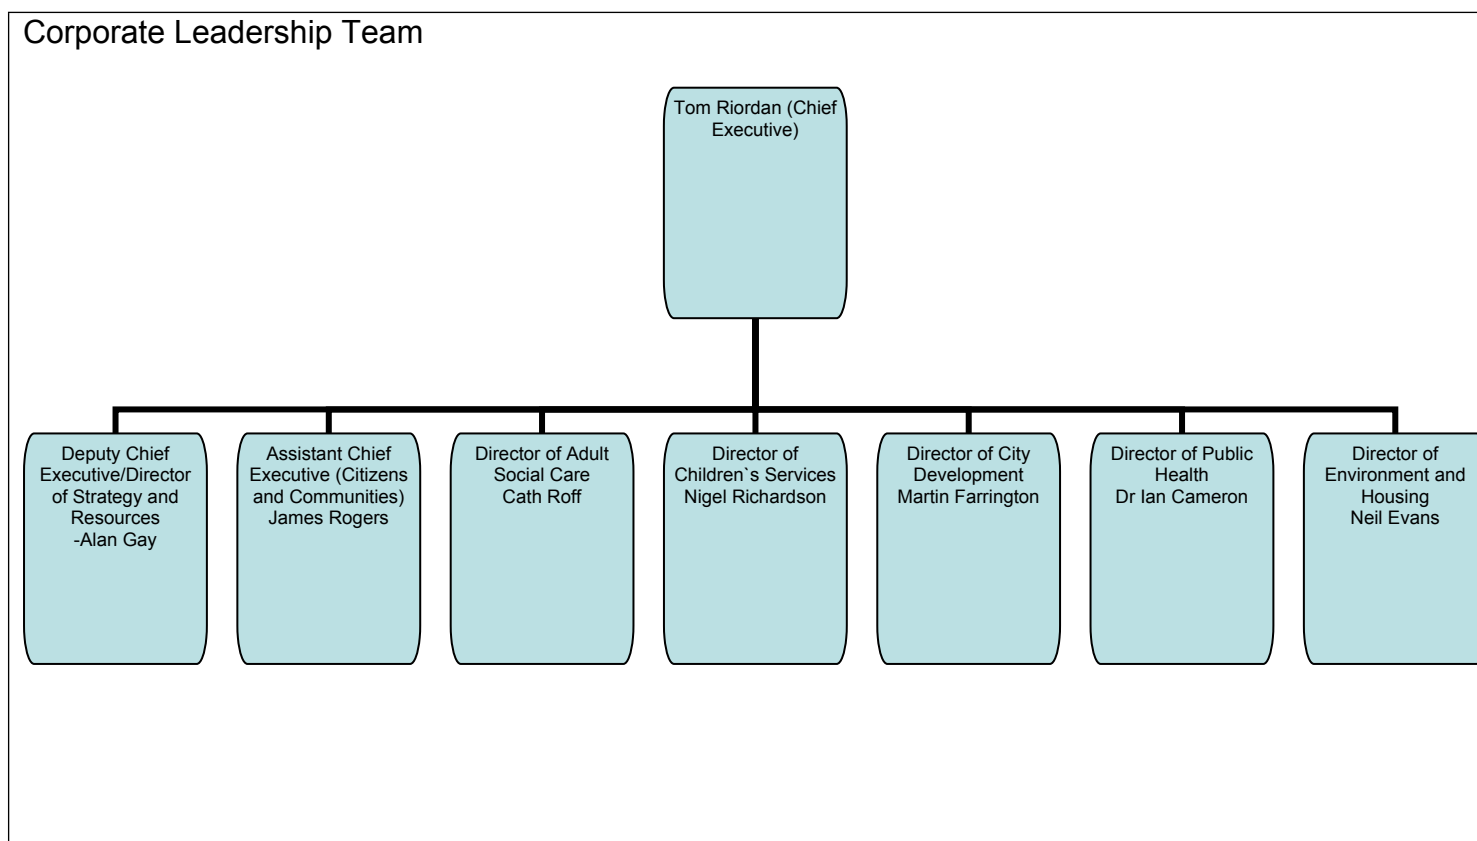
Corporate Leadership Team

Tom Riordan (Chief Executive)

Deputy Chief Executive/Director of Strategy and Resources -Alan Gay

Assistant Chief Executive (Citizens and Communities) James Rogers

Director of Adult Social Care Cath Roff

Director of Children`s Services Nigel Richardson

Director of City Development Martin Farrington

Director of Public Health Dr Ian Cameron

Director of Environment and Housing Neil Evans